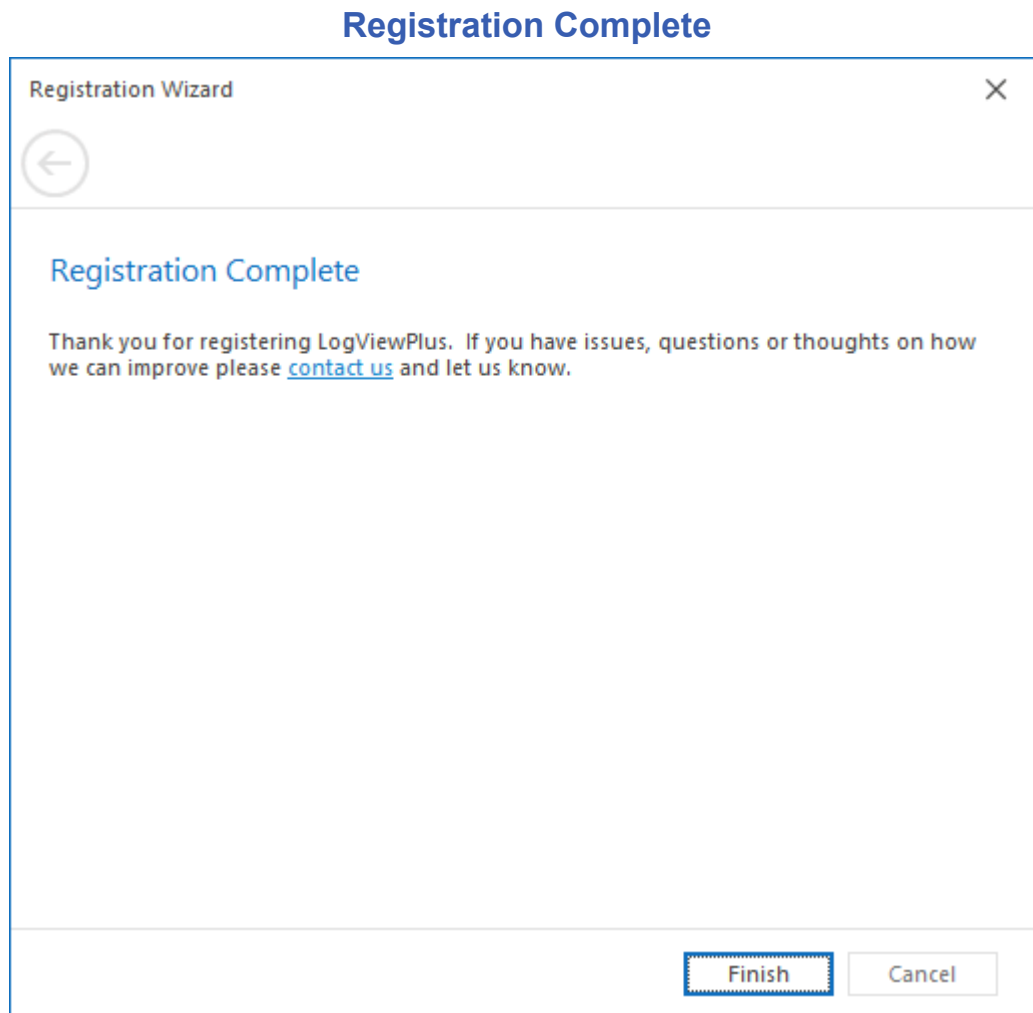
Registration Complete

Registration Wizard

Registration Complete

Thank you for registering LogViewPlus. If you have issues, questions or thoughts on how we can improve please contact us and let us know.

Finish Cancel